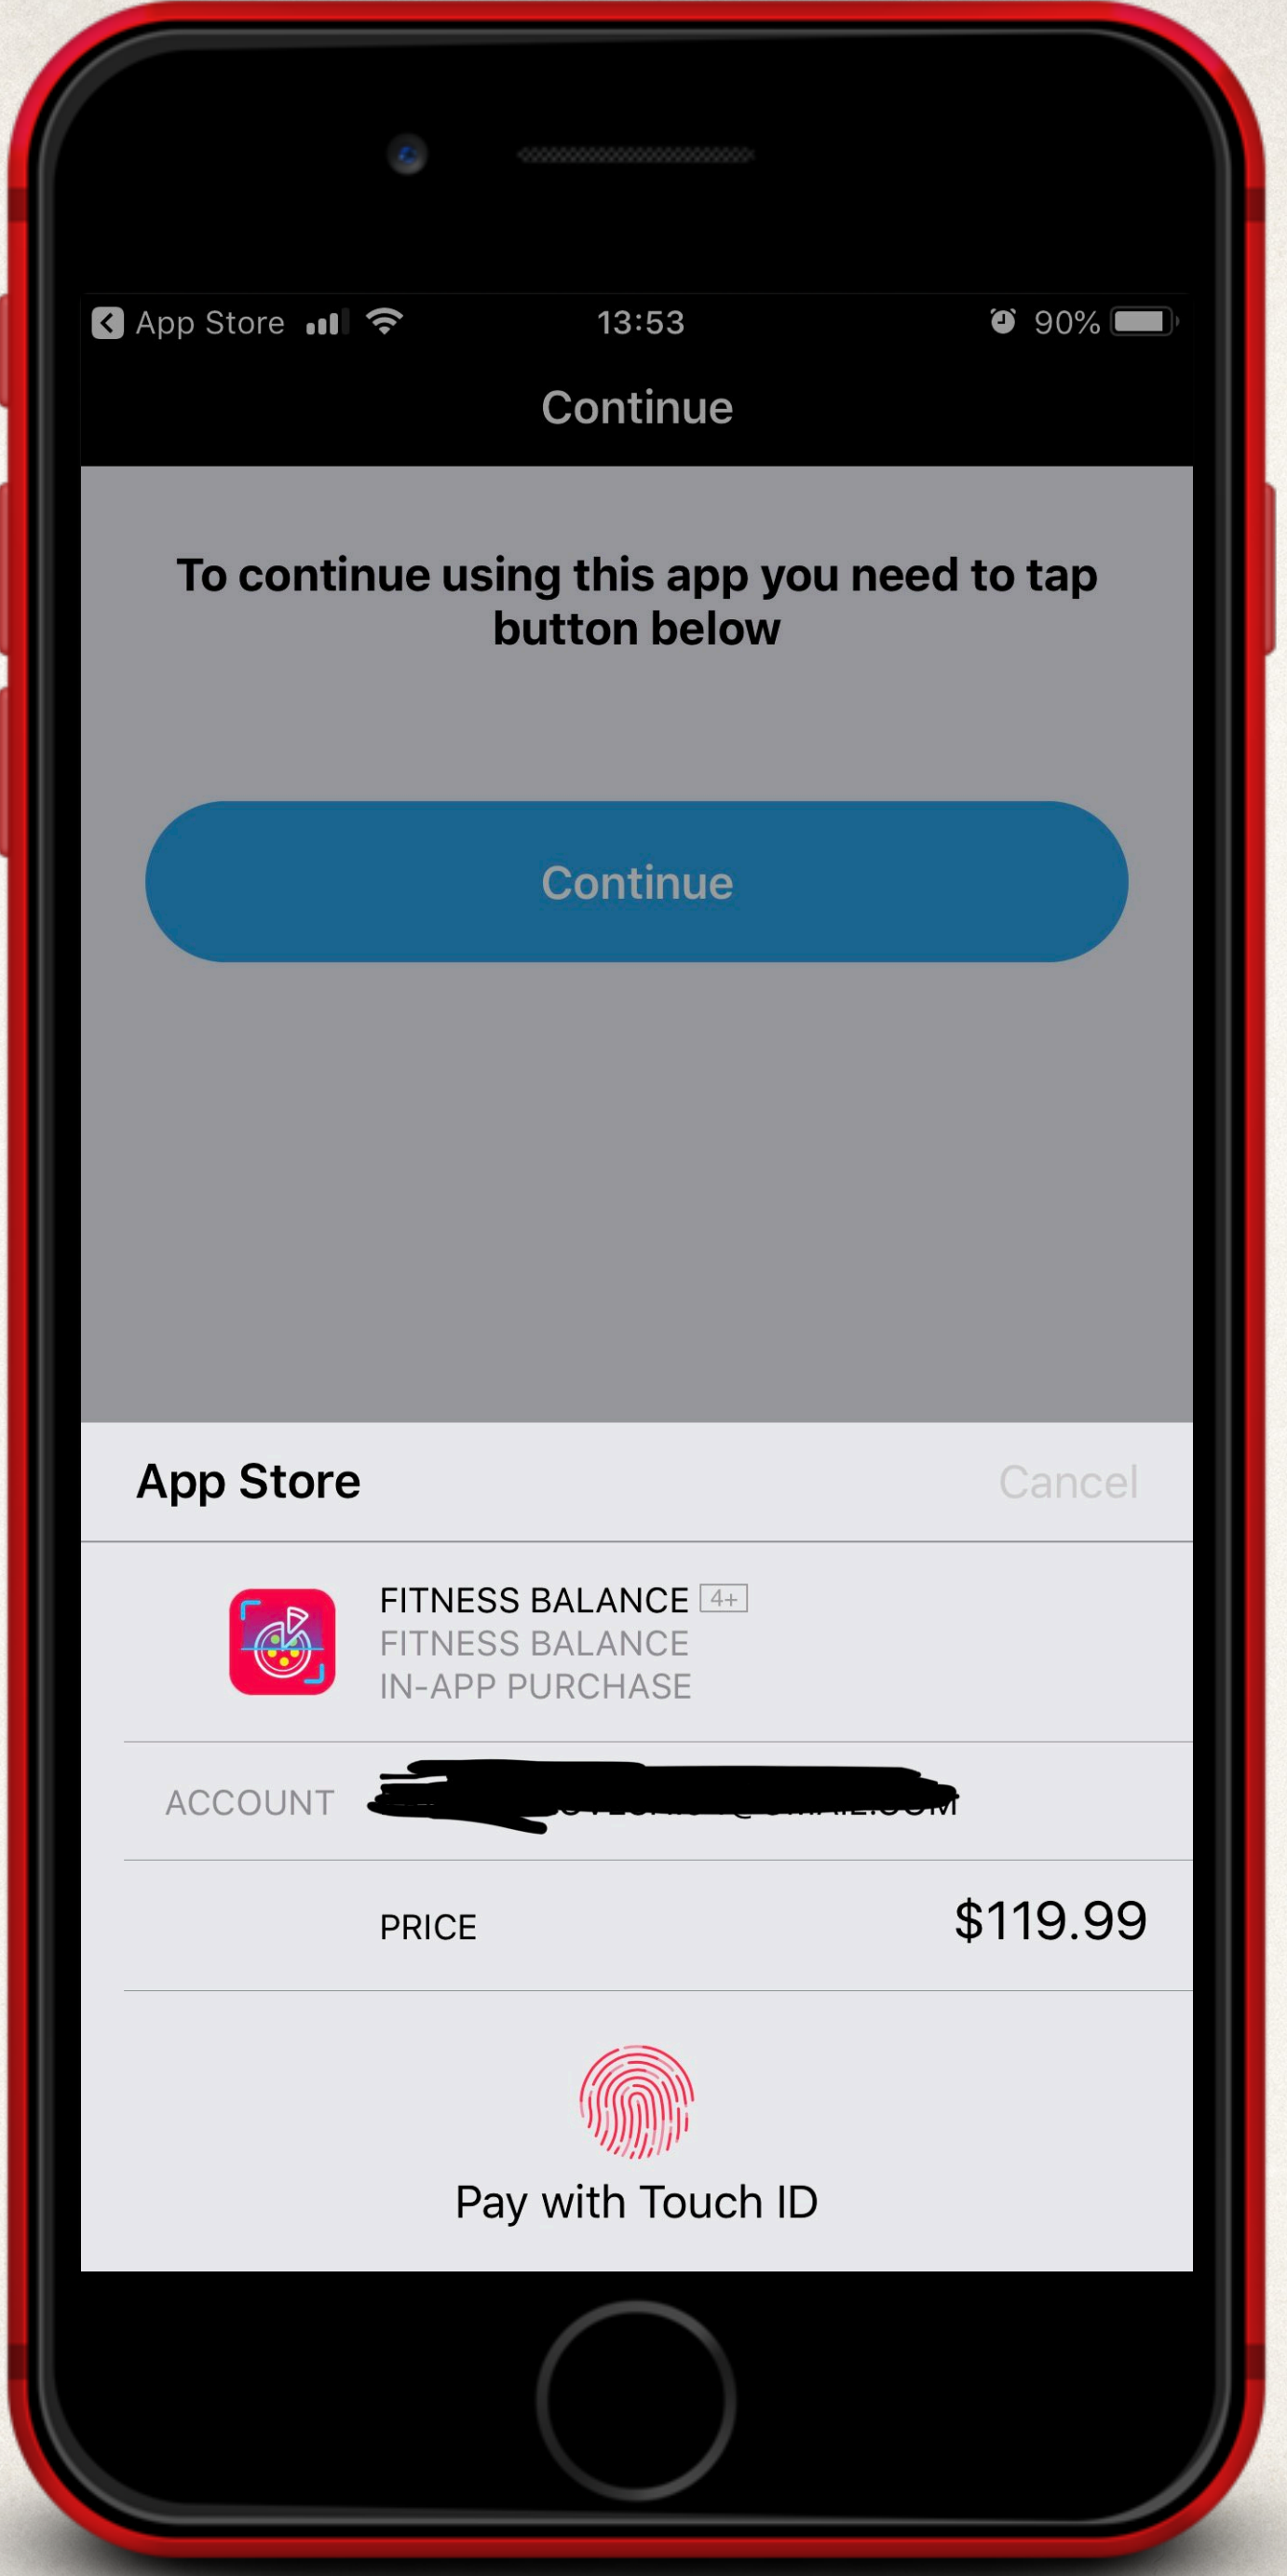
App Store 13:53 90%

Continue

To continue using this app you need to tap button below

Continue

App Store Cancel

FITNESS BALANCE 4+
FITNESS BALANCE
IN-APP PURCHASE

ACCOUNT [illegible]

PRICE $119.99

Pay with Touch ID